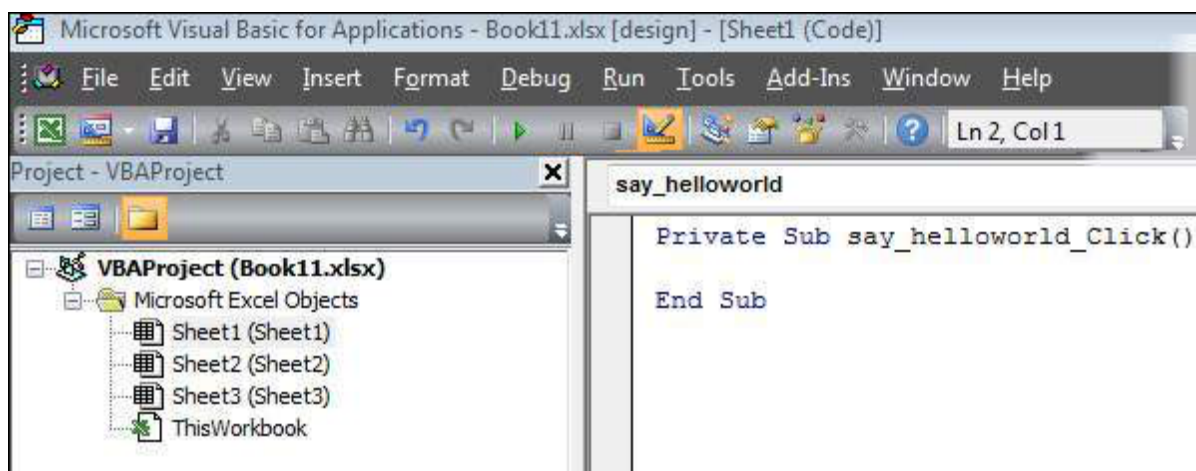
Microsoft Visual Basic for Applications - Book11.xlsx [design] - [Sheet1 (Code)]

File Edit View Insert Format Debug Run Tools Add-Ins Window Help

Ln 2, Col 1

Project - VBAProject

say_helloworld

VBAProject (Book11.xlsx)
Microsoft Excel Objects
Sheet1 (Sheet1)
Sheet2 (Sheet2)
Sheet3 (Sheet3)
ThisWorkbook

Private Sub say_helloworld_Click()

End Sub